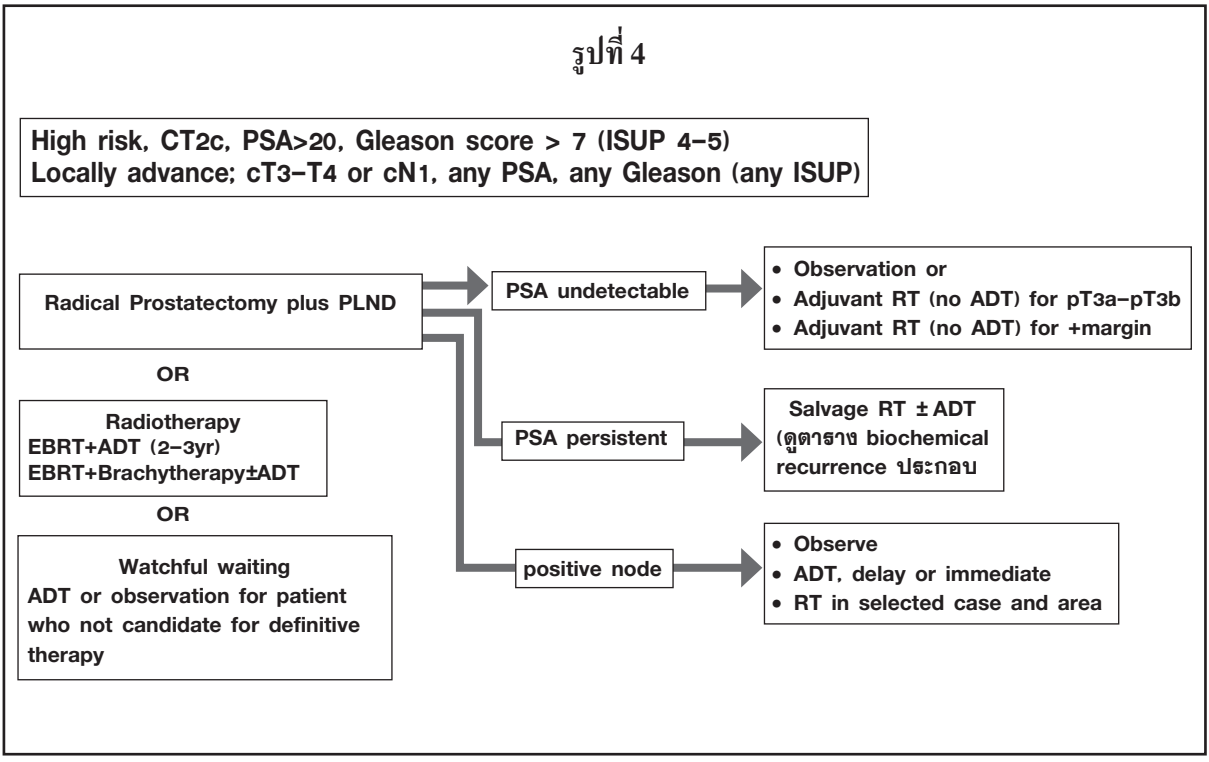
รูปที่ 4

High risk, CT2c, PSA>20, Gleason score > 7 (ISUP 4–5)
Locally advance; cT3–T4 or cN1, any PSA, any Gleason (any ISUP)

Radical Prostatectomy plus PLND

OR

Radiotherapy
EBRT+ADT (2–3yr)
EBRT+Brachytherapy±ADT

OR

Watchful waiting
ADT or observation for patient who not candidate for definitive therapy

PSA undetectable

• Observation or
• Adjuvant RT (no ADT) for pT3a–pT3b
• Adjuvant RT (no ADT) for +margin

PSA persistent

Salvage RT ± ADT (ดูตาราง biochemical recurrence ประกอบ

positive node

• Observe
• ADT, delay or immediate
• RT in selected case and area